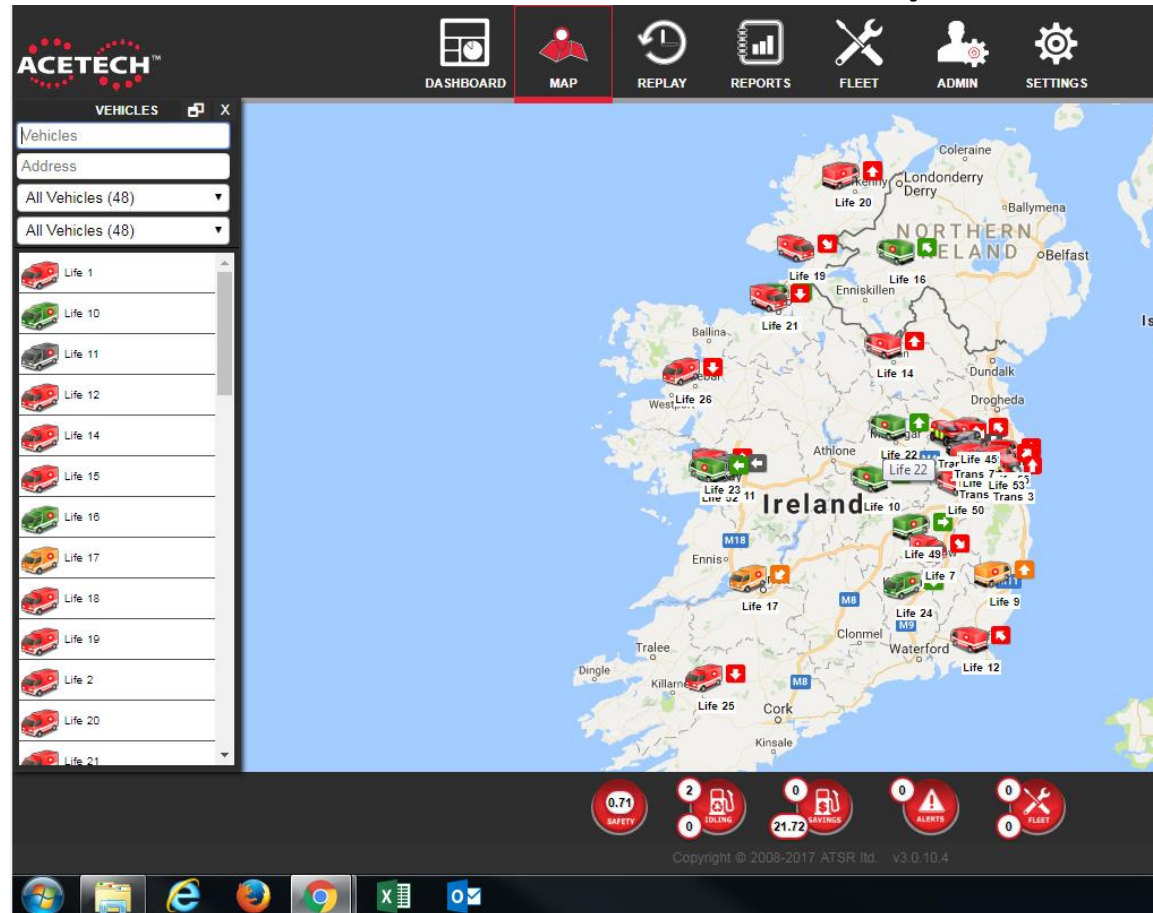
ACETECH

DASHBOARD MAP REPLAY REPORTS FLEET ADMIN SETTINGS

VEHICLES X

Vehicles

Address

All Vehicles (48)

All Vehicles (48)

Life 1
Life 10
Life 11
Life 12
Life 14
Life 15
Life 16
Life 17
Life 18
Life 19
Life 2
Life 20
Life 21

Coleraine
Londonderry
Derry
Ballymena
NORTHERN IRELAND
Belfast
Life 20
Life 19
Life 16
Enniskillen
Life 21
Ballina
Life 14
Life 26
Westport
Dundalk
Drogheda
Athlone
Life 22
Life 22
Life 45
Trans 7
Life 53
Trans
Trans 3
Life 23
Ireland
Life 10
Life 50
M18
Life 49
Ennis
Life 7
Life 17
Life 9
M8
Life 24
M9
Clonmel
Tralee
Waterford
Dingle
Life 12
Killarney
M8
Life 25
Cork
Kinsale
Is

0.71 SAFETY
2 IDLING 0
0 SAVINGS 21.72
0 ALERTS
0 FLEET 0

Copyright © 2008-2017 ATSR ltd. v3.0.10.4